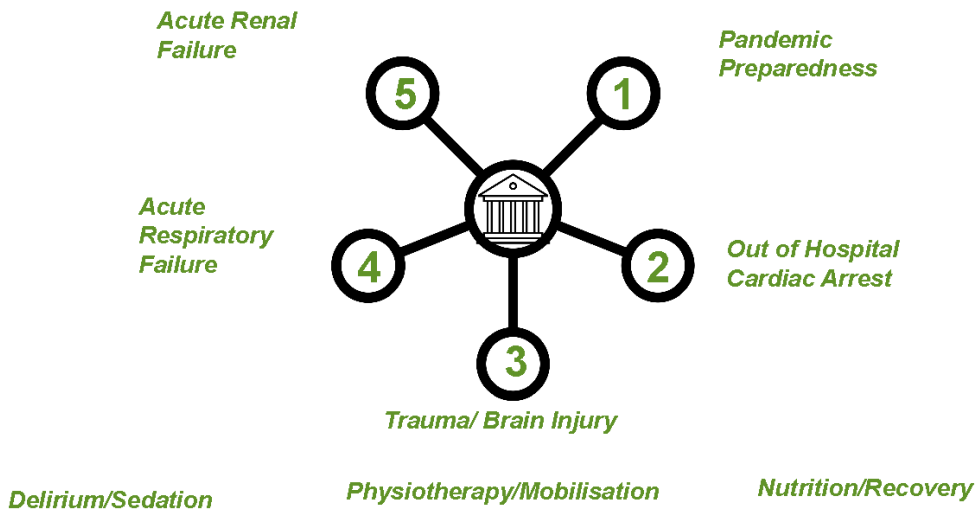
Acute Renal Failure

5

1

Pandemic Preparedness

Acute Respiratory Failure

4

2

Out of Hospital Cardiac Arrest

3

Trauma/ Brain Injury

Delirium/Sedation

Physiotherapy/Mobilisation

Nutrition/Recovery